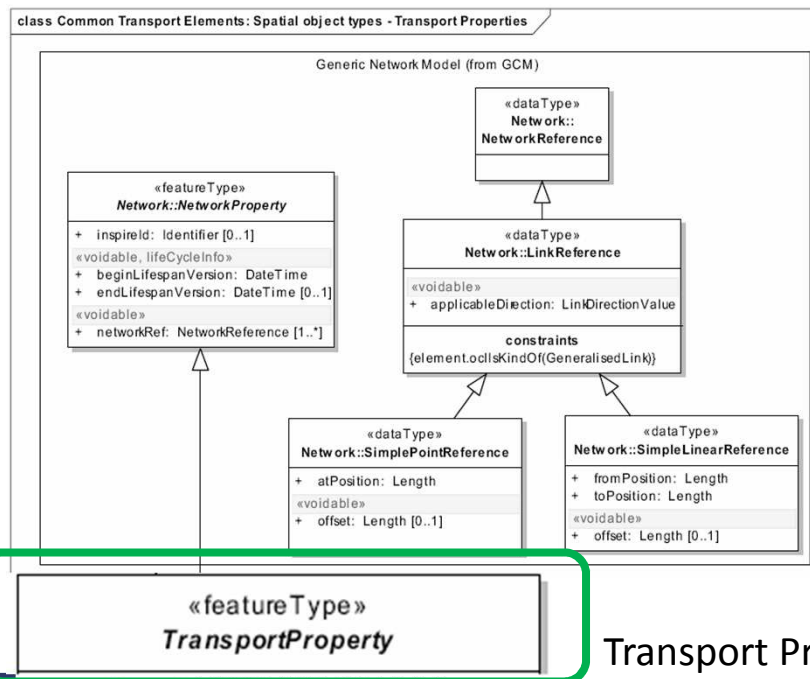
class Common Transport Elements: Spatial object types - Transport Properties

Generic Network Model (from GCM)

«dataType»
Network::NetworkReference

«featureType»
Network::NetworkProperty

+ inspireId: Identifier [0..1]
«voidable, lifeCycleInfo»
+ beginLifespanVersion: DateTime
+ endLifespanVersion: DateTime [0..1]
«voidable»
+ networkRef: NetworkReference [1..*]

«dataType»
Network::LinkReference

«voidable»
+ applicableDirection: LinkDirectionValue

constraints
{element.oclIsKindOf(GeneralisedLink)}

«dataType»
Network::SimplePointReference

+ atPosition: Length
«voidable»
+ offset: Length [0..1]

«dataType»
Network::SimpleLinearReference

+ fromPosition: Length
+ toPosition: Length
«voidable»
+ offset: Length [0..1]

«featureType»
TransportProperty

Transport Pr